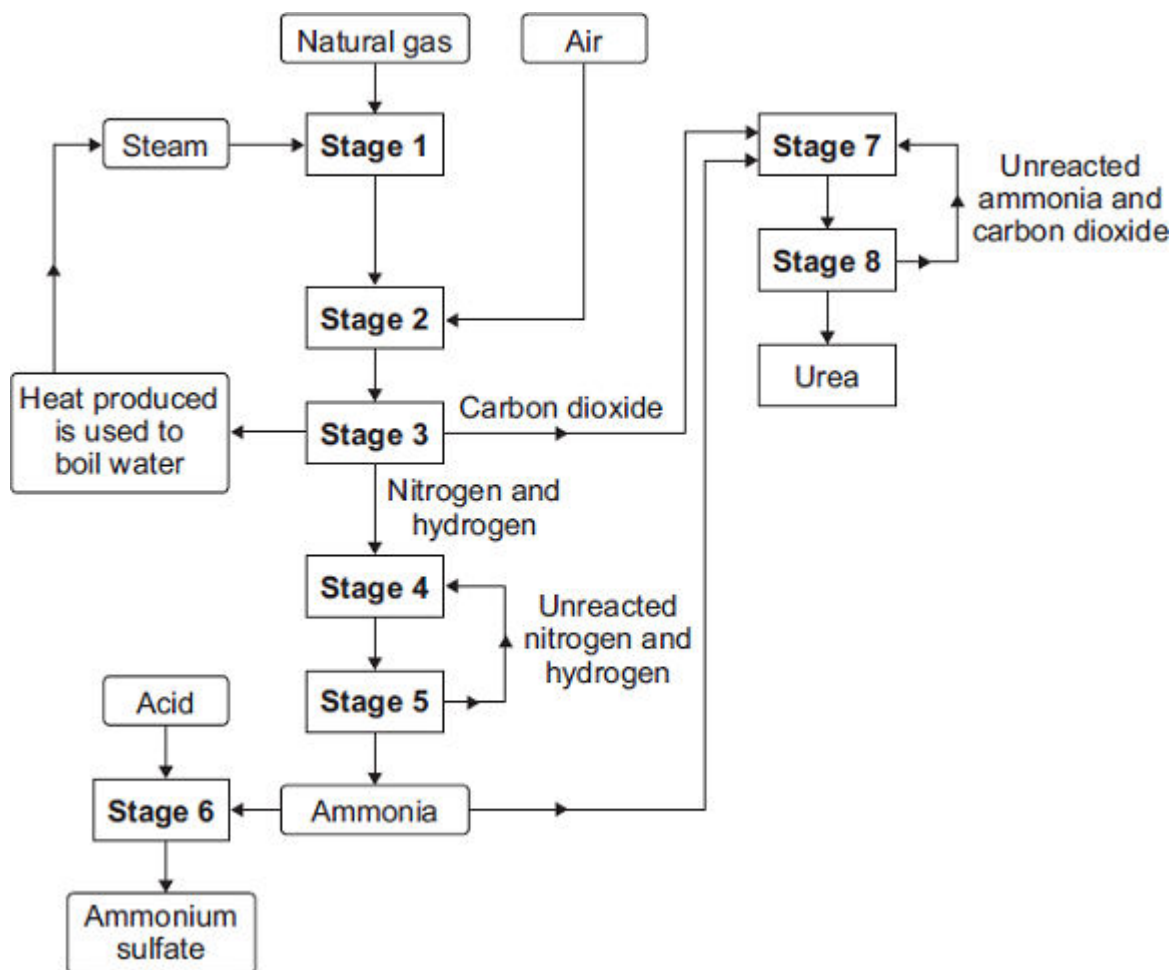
Natural gas

Air

Steam

Stage 1

Stage 2

Stage 7

Unreacted ammonia and carbon dioxide

Stage 8

Urea

Heat produced is used to boil water

Stage 3

Carbon dioxide

Nitrogen and hydrogen

Stage 4

Unreacted nitrogen and hydrogen

Stage 5

Acid

Stage 6

Ammonia

Ammonium sulfate